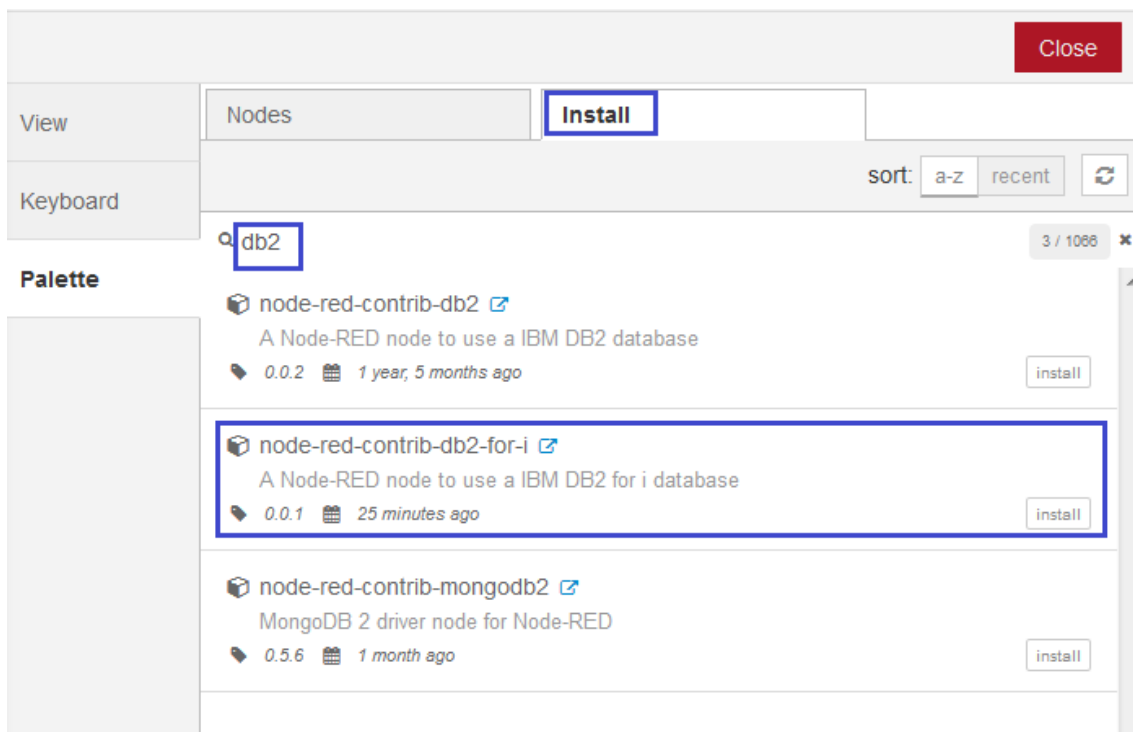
Close

View

Keyboard

Palette

Nodes

Install

sort: a-z recent

db2

3 / 1066

node-red-contrib-db2

A Node-RED node to use a IBM DB2 database

0.0.2 1 year, 5 months ago

install

node-red-contrib-db2-for-i

A Node-RED node to use a IBM DB2 for i database

0.0.1 25 minutes ago

install

node-red-contrib-mongodb2

MongoDB 2 driver node for Node-RED

0.5.6 1 month ago

install